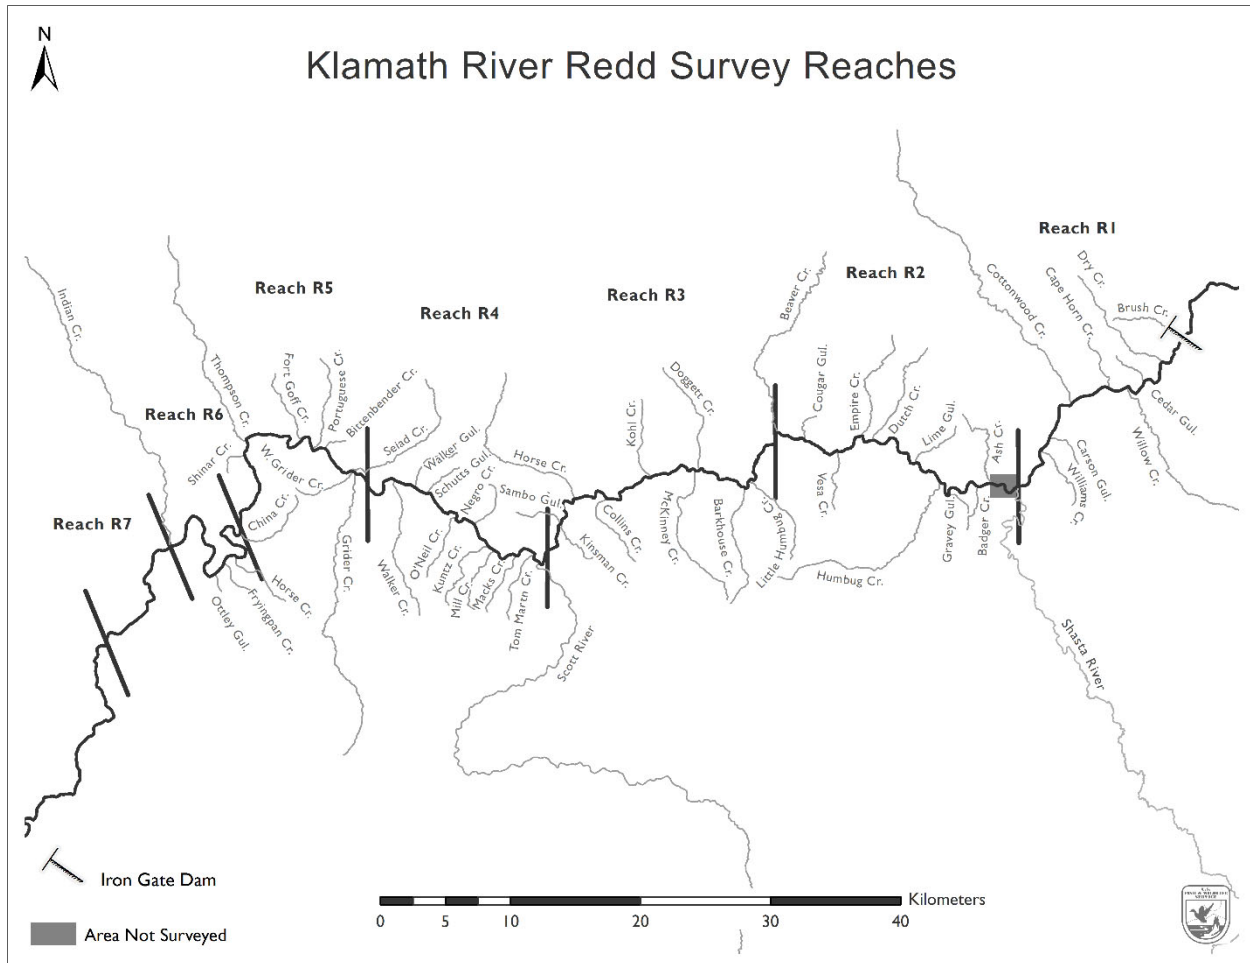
N

Klamath River Redd Survey Reaches

Reach R1

Reach R2

Reach R3

Reach R4

Reach R5

Reach R6

Reach R7

Indian Cr.
Thompson Cr.
Fort Goff Cr.
Portuguese Cr.
Bittenbender Cr.
Seiad Cr.
Walker Gul.
Horse Cr.
Schutts Gul.
Negro Cr.
Sambo Gul.
Kohl Cr.
Doggett Cr.
Beaver Cr.
Cougar Gul.
Empire Cr.
Dutch Cr.
Lime Gul.
Ash Cr.
Cottonwood Cr.
Cape Horn Cr.
Dry Cr.
Brush Cr.
Cedar Gul.
Willow Cr.
Carson Gul.
Williams Cr.
Shinar Cr.
W. Grider Cr.
China Cr.
Horse Cr.
Fryingpan Cr.
Ottley Gul.
Grider Cr.
Walker Cr.
O'Neil Cr.
Kuntz Cr.
Mill Cr.
Macks Cr.
Tom Martin Cr.
Scott River
Kinsman Cr.
Collins Cr.
McKinney Cr.
Barkhouse Cr.
Little Humbug Cr.
Vesa Cr.
Humbug Cr.
Gravey Gul.
Badger Cr.
Shasta River

Iron Gate Dam

Area Not Surveyed

0 5 10 20 30 40 Kilometers